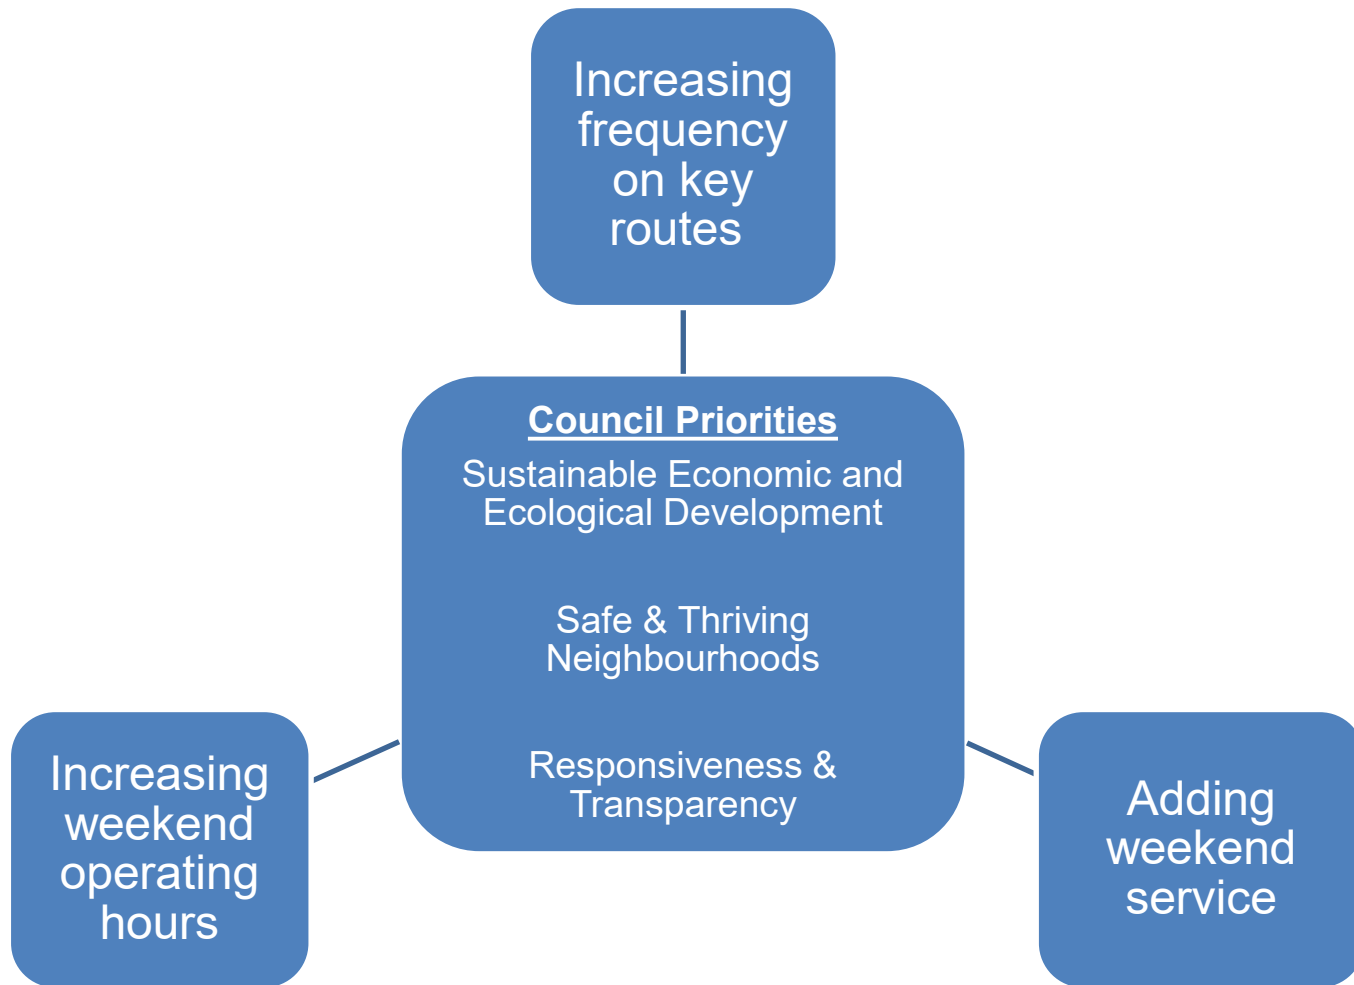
Increasing frequency on key routes

Council Priorities

Sustainable Economic and Ecological Development

Safe & Thriving Neighbourhoods

Responsiveness & Transparency

Increasing weekend operating hours

Adding weekend service